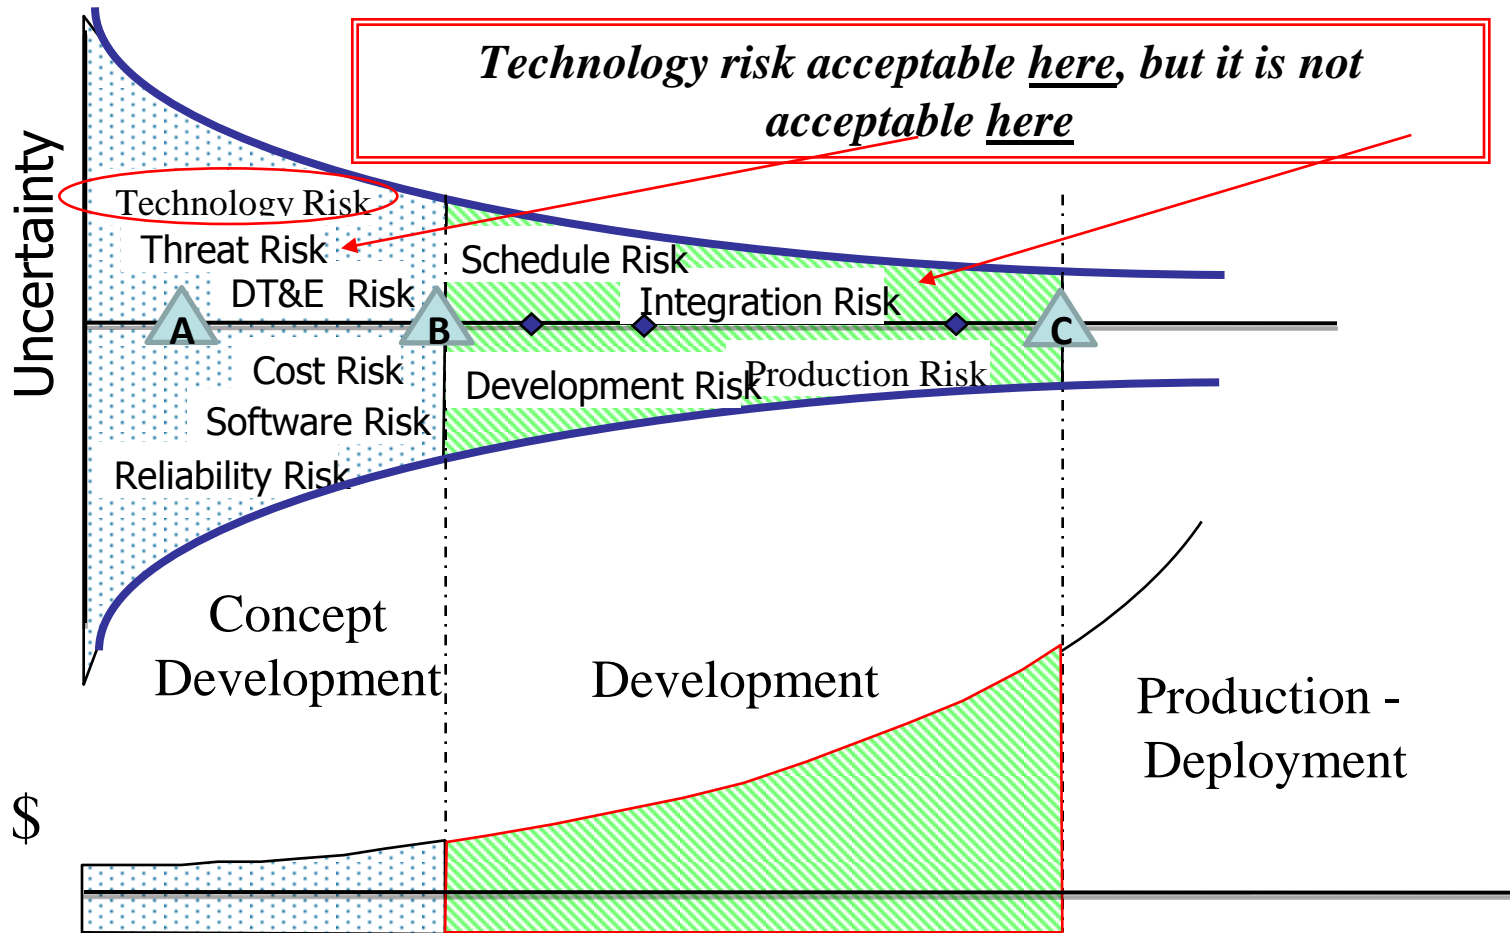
*Technology risk acceptable here, but it is not acceptable here*

Uncertainty

Technology Risk

Threat Risk

DT&E Risk

A

B

C

Cost Risk

Software Risk

Reliability Risk

Schedule Risk

Integration Risk

Development Risk

Production Risk

Concept Development

Development

Production - Deployment

$